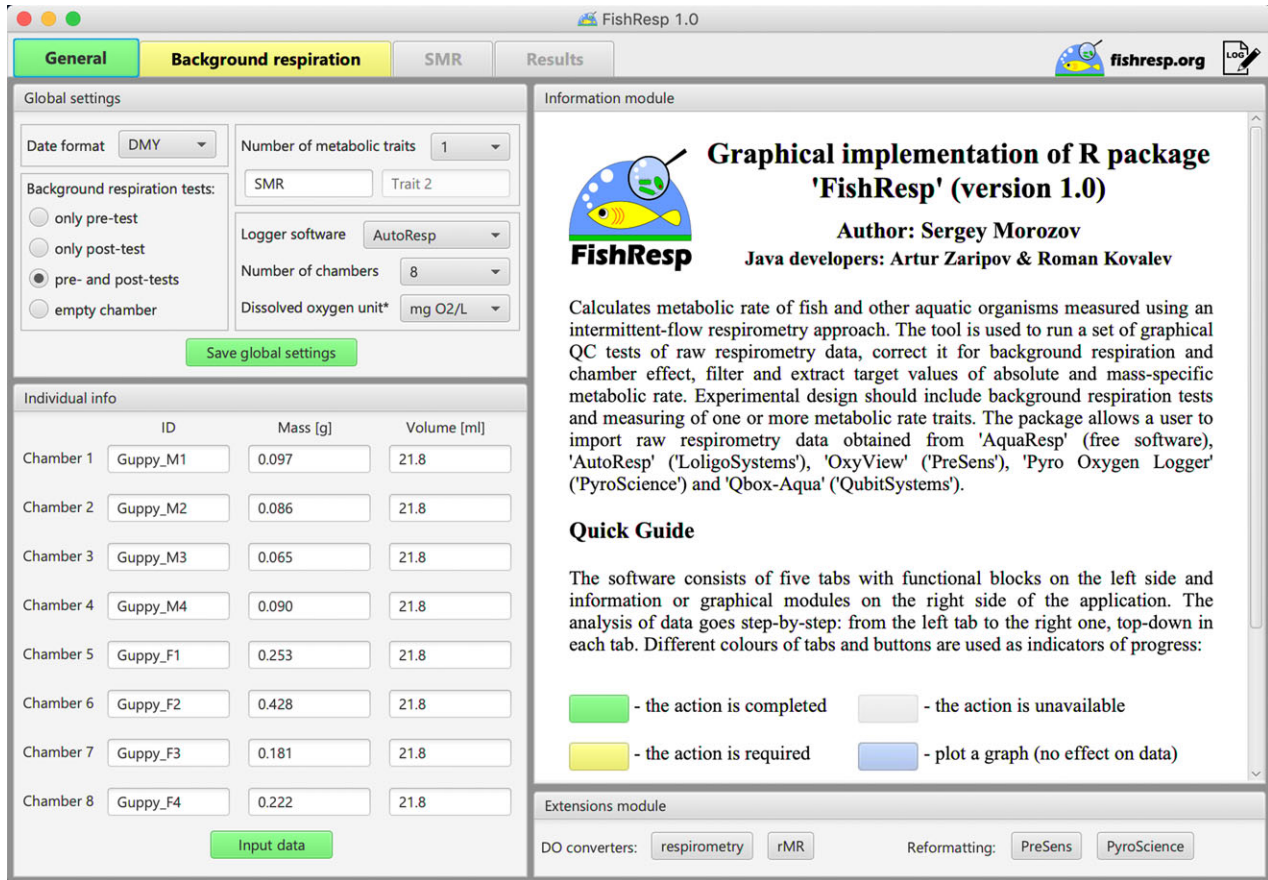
FishResp 1.0

General | Background respiration | SMR | Results

fishresp.org

LOG

Global settings

Date format DMY

Number of metabolic traits 1

SMR

Trait 2

Background respiration tests:

only pre-test

only post-test

pre- and post-tests

empty chamber

Logger software AutoResp

Number of chambers 8

Dissolved oxygen unit* mg O2/L

Save global settings

Individual info

| | ID | Mass [g] | Volume [ml] |
|---|---|---|---|
| Chamber 1 | Guppy_M1 | 0.097 | 21.8 |
| Chamber 2 | Guppy_M2 | 0.086 | 21.8 |
| Chamber 3 | Guppy_M3 | 0.065 | 21.8 |
| Chamber 4 | Guppy_M4 | 0.090 | 21.8 |
| Chamber 5 | Guppy_F1 | 0.253 | 21.8 |
| Chamber 6 | Guppy_F2 | 0.428 | 21.8 |
| Chamber 7 | Guppy_F3 | 0.181 | 21.8 |
| Chamber 8 | Guppy_F4 | 0.222 | 21.8 |

Input data

Information module

FishResp

Graphical implementation of R package 'FishResp' (version 1.0)

Author: Sergey Morozov

Java developers: Artur Zaripov & Roman Kovalev

Calculates metabolic rate of fish and other aquatic organisms measured using an intermittent-flow respirometry approach. The tool is used to run a set of graphical QC tests of raw respirometry data, correct it for background respiration and chamber effect, filter and extract target values of absolute and mass-specific metabolic rate. Experimental design should include background respiration tests and measuring of one or more metabolic rate traits. The package allows a user to import raw respirometry data obtained from 'AquaResp' (free software), 'AutoResp' ('LoligoSystems'), 'OxyView' ('PreSens'), 'Pyro Oxygen Logger' ('PyroScience') and 'Qbox-Aqua' ('QubitSystems').

Quick Guide

The software consists of five tabs with functional blocks on the left side and information or graphical modules on the right side of the application. The analysis of data goes step-by-step: from the left tab to the right one, top-down in each tab. Different colours of tabs and buttons are used as indicators of progress:

- the action is completed

- the action is unavailable

- the action is required

- plot a graph (no effect on data)

Extensions module

DO converters: respirometry rMR

Reformatting: PreSens PyroScience